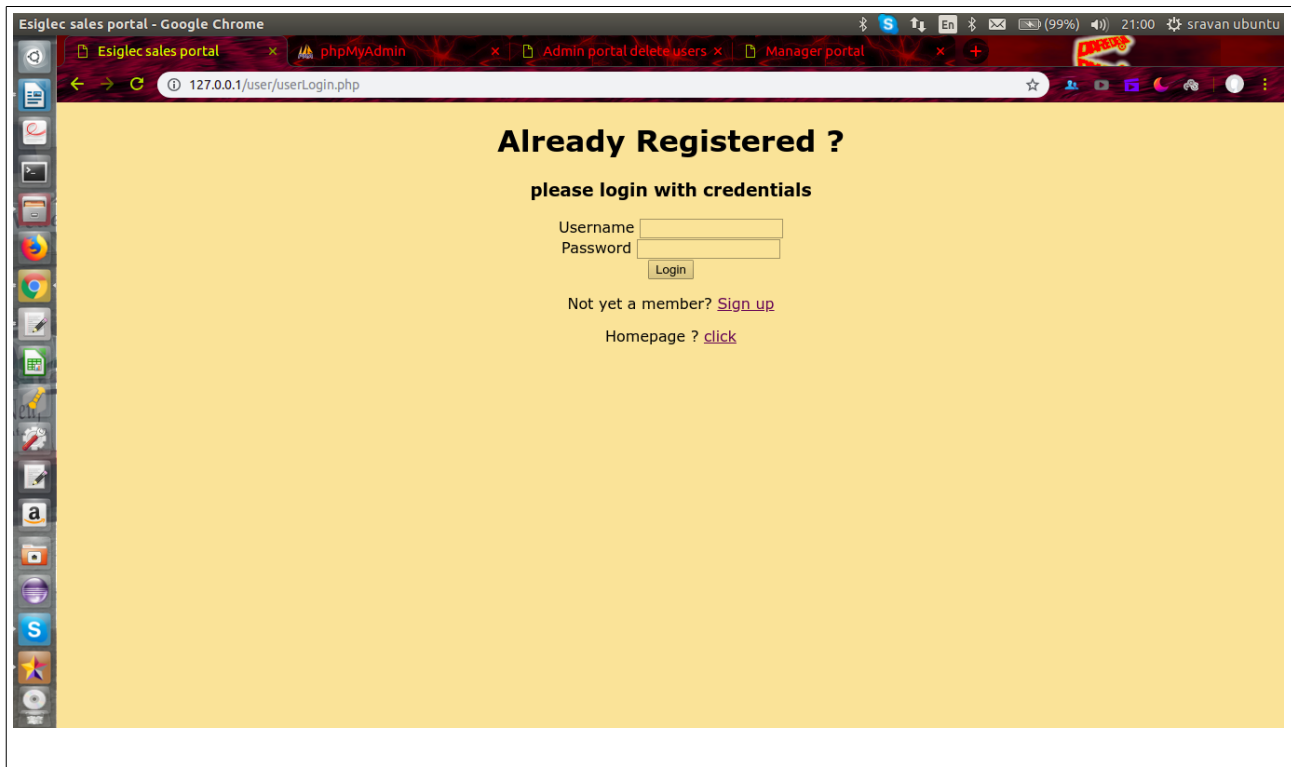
Esiglec sales portal - Google Chrome

En (99%) 21:00 sravan ubuntu

Esiglec sales portal ×
phpMyAdmin ×
Admin portal delete users ×
Manager portal ×

127.0.0.1/user/userLogin.php

Already Registered ?

please login with credentials

Username
Password
Login

Not yet a member? Sign up

Homepage ? click